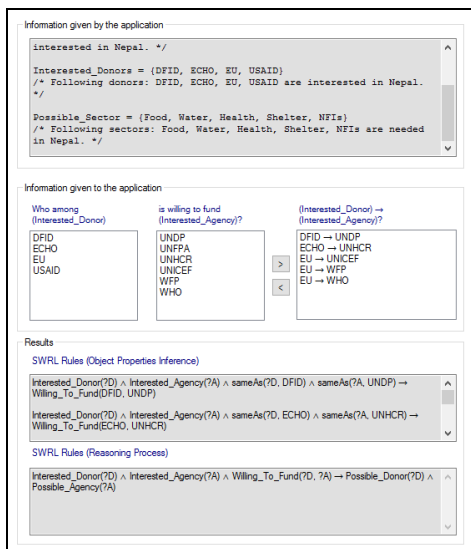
Information given by the application

interested in Nepal. */

Interested_Donors = {DFID, ECHO, EU, USAID}
/* Following donors: DFID, ECHO, EU, USAID are interested in Nepal. */

Possible_Sector = {Food, Water, Health, Shelter, NFIs}
/* Following sectors: Food, Water, Health, Shelter, NFIs are needed in Nepal. */

Information given to the application

Who among (Interested_Donor)

DFID
ECHO
EU
USAID

is willing to fund (Interested_Agency)?

UNDP
UNFPA
UNHCR
UNICEF
WFP
WHO

>

<

(Interested_Donor) → (Interested_Agency)

DFID → UNDP
ECHO → UNHCR
EU → UNICEF
EU → WFP
EU → WHO

Results

SWRL Rules (Object Properties Inference)

Interested_Donor(?D) ∧ Interested_Agency(?A) ∧ sameAs(?D, DFID) ∧ sameAs(?A, UNDP) → Willing_To_Fund(DFID, UNDP)

Interested_Donor(?D) ∧ Interested_Agency(?A) ∧ sameAs(?D, ECHO) ∧ sameAs(?A, UNHCR) → Willing_To_Fund(ECHO, UNHCR)

SWRL Rules (Reasoning Process)

Interested_Donor(?D) ∧ Interested_Agency(?A) ∧ Willing_To_Fund(?D, ?A) → Possible_Donor(?D) ∧ Possible_Agency(?A)